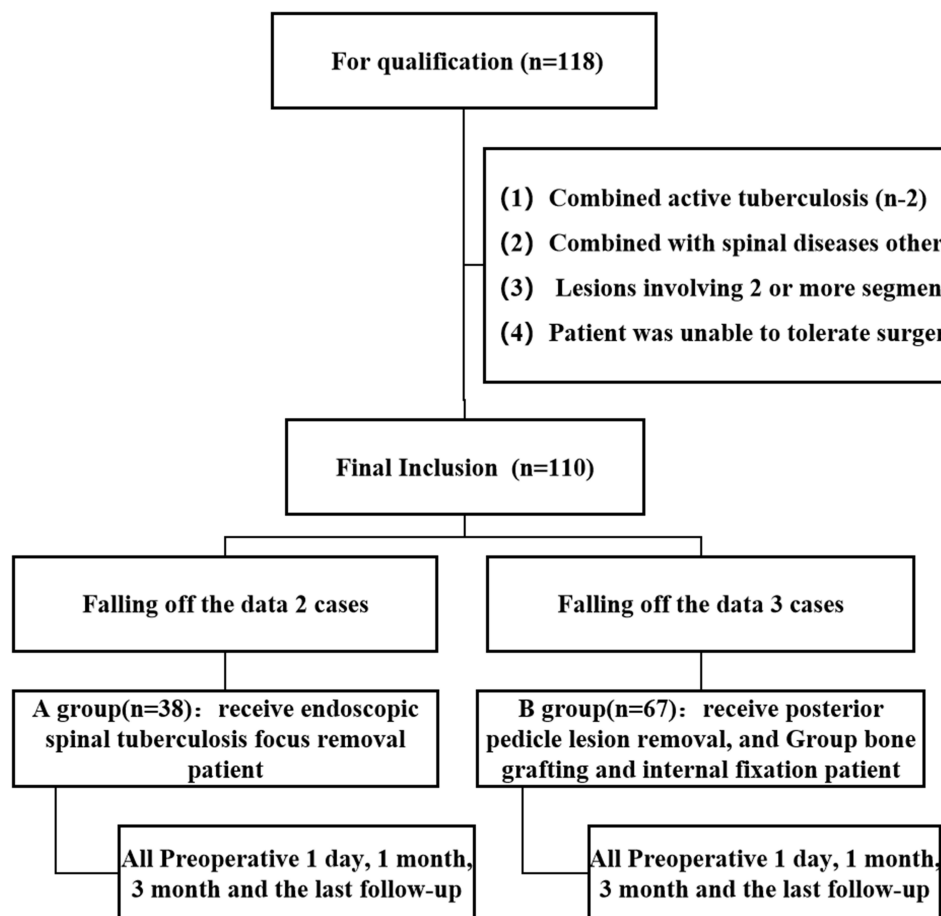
For qualification (n=118)

(1) Combined active tuberculosis (n-2)
(2) Combined with spinal diseases other
(3) Lesions involving 2 or more segmen
(4) Patient was unable to tolerate surger

Final Inclusion (n=110)

Falling off the data 2 cases

Falling off the data 3 cases

A group(n=38): receive endoscopic spinal tuberculosis focus removal patient

B group(n=67): receive posterior pedicle lesion removal, and Group bone grafting and internal fixation patient

All Preoperative 1 day, 1 month, 3 month and the last follow-up

All Preoperative 1 day, 1 month, 3 month and the last follow-up